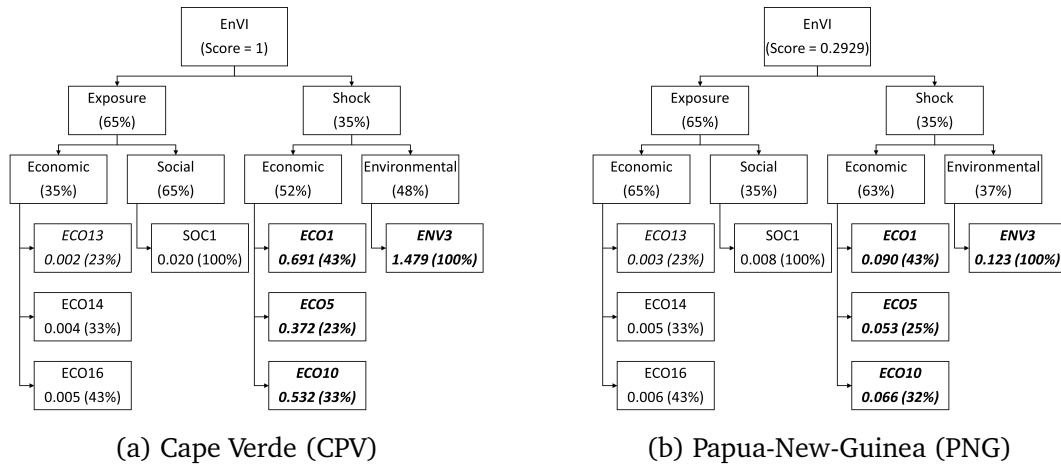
EnVI
(Score = 1)

Exposure
(65%)

Shock
(35%)

Economic
(35%)

Social
(65%)

Economic
(52%)

Environmental
(48%)

*ECO13*
*0.002 (23%)*

SOC1
0.020 (100%)

***ECO1***
***0.691 (43%)***

***ENV3***
***1.479 (100%)***

ECO14
0.004 (33%)

***ECO5***
***0.372 (23%)***

ECO16
0.005 (43%)

***ECO10***
***0.532 (33%)***

(a) Cape Verde (CPV)

EnVI
(Score = 0.2929)

Exposure
(65%)

Shock
(35%)

Economic
(65%)

Social
(35%)

Economic
(63%)

Environmental
(37%)

*ECO13*
*0.003 (23%)*

SOC1
0.008 (100%)

***ECO1***
***0.090 (43%)***

***ENV3***
***0.123 (100%)***

ECO14
0.005 (33%)

***ECO5***
***0.053 (25%)***

ECO16
0.006 (43%)

***ECO10***
***0.066 (32%)***

(b) Papua-New-Guinea (PNG)